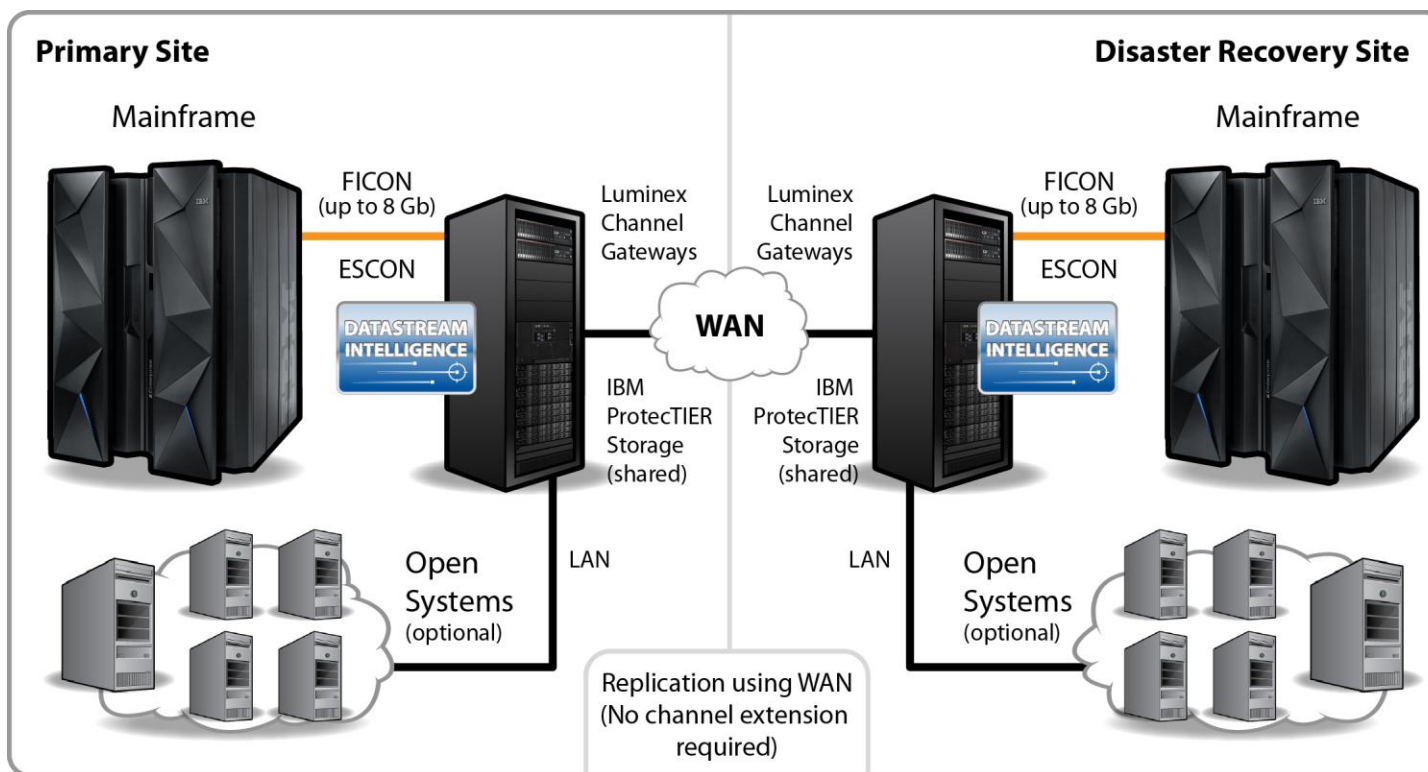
Primary Site

Mainframe

FICON
(up to 8 Gb)

ESCON

DATASTREAM INTELLIGENCE

Luminex Channel Gateways

IBM ProtecTIER Storage (shared)

LAN

Open Systems (optional)

WAN

Replication using WAN (No channel extension required)

Disaster Recovery Site

Mainframe

Luminex Channel Gateways

FICON
(up to 8 Gb)

ESCON

DATASTREAM INTELLIGENCE

IBM ProtecTIER Storage (shared)

LAN

Open Systems (optional)